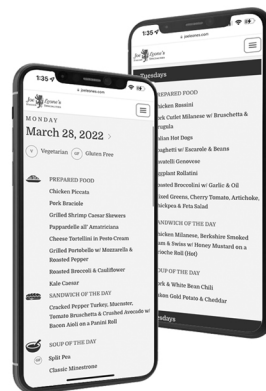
1:35
jlpwares.com
Jon Lyons
MONDAY
March 28, 2022
V Vegetarian GF Gluten Free
PREPARED FOOD
Chicken Piccata
Pork Braciole
Grilled Shrimp Caesar Skewers
Pappardelle all' Amatriciana
Cheese Tortellini in Pesto Cream
Grilled Portobello w/ Mozzarella & Roasted Pepper
Roasted Broccoli & Cauliflower
Kale Caesar
SANDWICH OF THE DAY
Cracked Pepper Turkey, Muenster, Tomato Bruschetta & Crushed Avocado w/ Bacon Aioli on a Panini Roll
SOUP OF THE DAY
Split Pea
Classic Minestrone

1:35
jlpwares.com
Jon Lyons
Tuesdays
PREPARED FOOD
Chicken Rossini
Pork Cutlet Milanese w/ Bruschetta & Arugula
Italian Hot Dogs
Spaghetti w/ Escarole & Beans
Cavatelli Genovese
Eggplant Rollatini
Roasted Broccolini w/ Garlic & Oil
Mixed Greens, Cherry Tomato, Artichoke, Chickpea & Feta Salad
SANDWICH OF THE DAY
Chicken Milanese, Berkshire Smoked Ham & Swiss w/ Honey Mustard on a Brioche Roll (Hot)
SOUP OF THE DAY
Pork & White Bean Chili
Yukon Gold Potato & Cheddar
Wednesdays